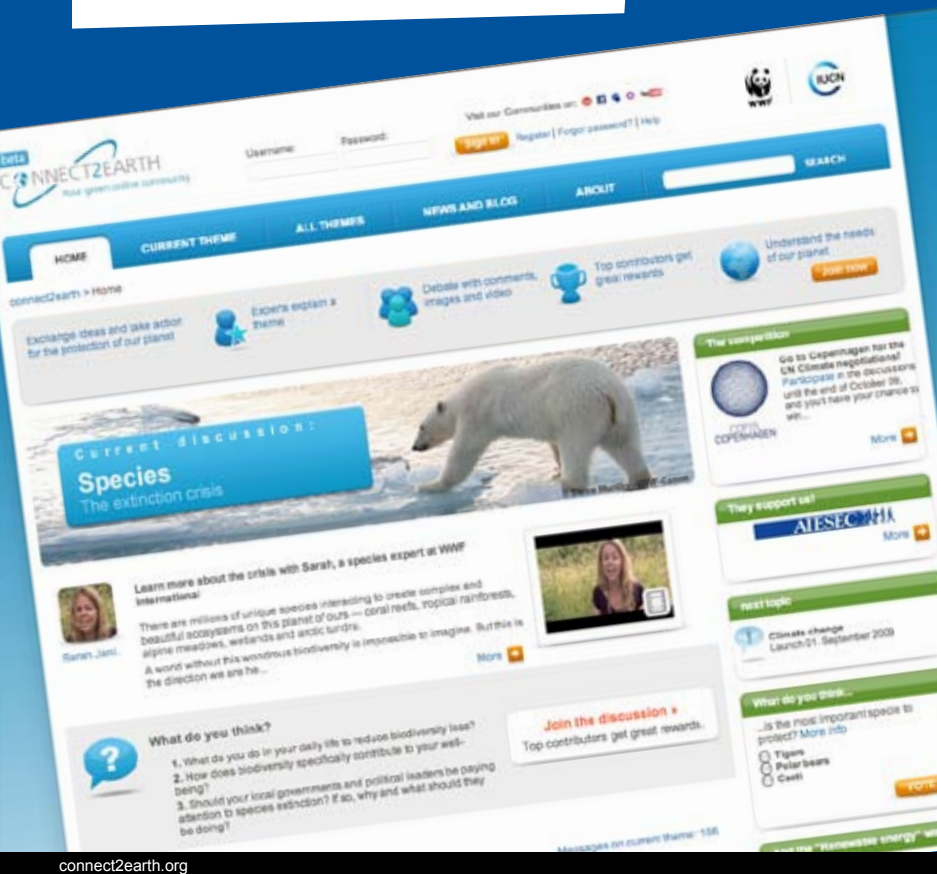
beta
CONNECT2EARTH
Your green online community

Username: Password:

Visit our Communities on:

Sign in Register | Forgot password? | Help

WWF

IUCN

SEARCH

HOME CURRENT THEME ALL THEMES NEWS AND BLOG ABOUT

connect2earth > Home

Exchange ideas and take action for the protection of our planet

Experts explain a theme

Debate with comments, images and video

Top contributors get great rewards

Understand the needs of our planet

Join now

Current discussion:
Species
The extinction crisis

© Steve Morello / WWF-Canon

Learn more about the crisis with Sarah, a species expert at WWF International

There are millions of unique species interacting to create complex and beautiful ecosystems on this planet of ours — coral reefs, tropical rainforests, alpine meadows, wetlands and arctic tundra.
A world without this wondrous biodiversity is impossible to imagine. But this is the direction we are he...

Sarah Janí

More

What do you think?
1. What do you do in your daily life to reduce biodiversity loss?
2. How does biodiversity specifically contribute to your well-being?
3. Should your local governments and political leaders be paying attention to species extinction? If so, why and what should they be doing?

Join the discussion »
Top contributors get great rewards.

Messages on current theme: 106

The competition

COP15 COPENHAGEN

Go to Copenhagen for the UN Climate negotiations!
Participate in the discussions until the end of October 09, and you'll have your chance to win...

More

They support us!

AIESEC

More

next topic

Climate change
Launch 01. September 2009

What do you think...

...is the most important specie to protect? More info

Tigers
Polar bears
Cacti

VOTE

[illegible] the "Renewable energy" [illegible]

connect2earth.org